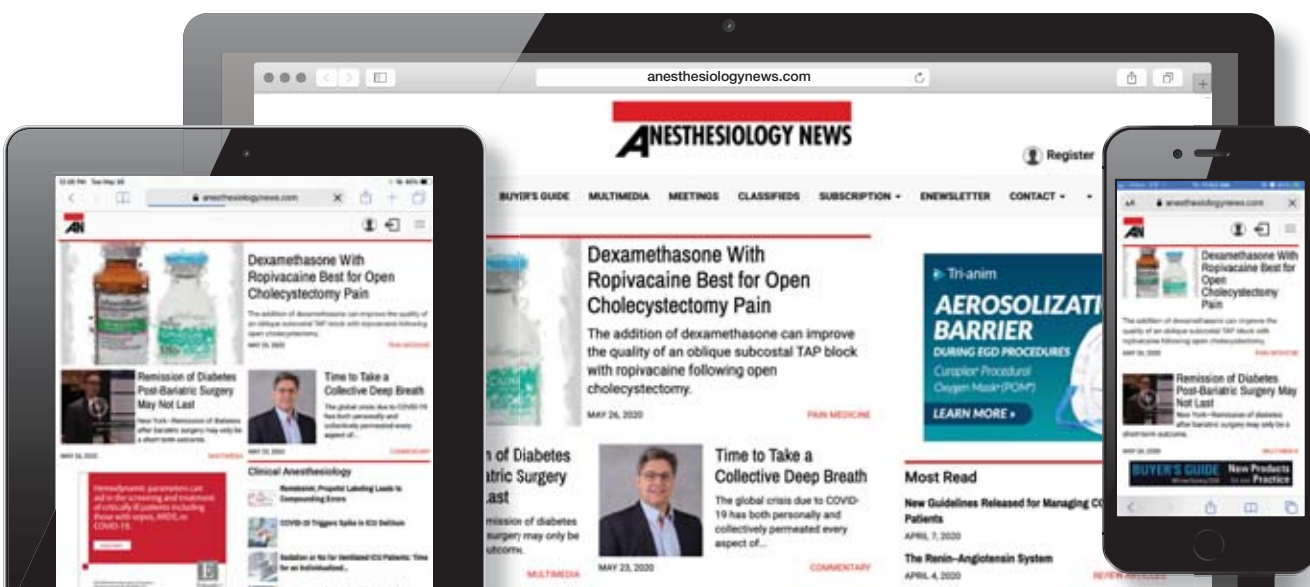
anesthesiologynews.com

ANESTHESIOLOGY NEWS

Register

BUYER'S GUIDE MULTIMEDIA MEETINGS CLASSIFIEDS SUBSCRIPTION ENEWSLETTER CONTACT

Dexamethasone With Ropivacaine Best for Open Cholecystectomy Pain

The addition of dexamethasone can improve the quality of an oblique subcostal TAP block with ropivacaine following open cholecystectomy.

MAY 26, 2020 PAIN MEDICINE

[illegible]n of Diabetes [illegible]atric Surgery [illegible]ast

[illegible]mission of diabetes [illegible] surgery may only be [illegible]utcom.

MULTIMEDIA

Time to Take a Collective Deep Breath

The global crisis due to COVID-19 has both personally and collectively permeated every aspect of...

MAY 23, 2020 COMMENTARY

Tri-anim

AEROSOLIZATI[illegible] BARRIER

DURING EGD PROCEDURES

Curaplex Procedural Oxygen Mask (POM)

LEARN MORE »

Most Read

New Guidelines Released for Managing C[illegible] Patients

APRIL 7, 2020

The Renin–Angiotensin System

APRIL 4, 2020

REVIEW ARTICLES

anesthesiologynews.com

AN

Dexamethasone With Ropivacaine Best for Open Cholecystectomy Pain

The addition of dexamethasone can improve the quality of an oblique subcostal TAP block with ropivacaine following open cholecystectomy.

MAY 26, 2020 PAIN MEDICINE

Remission of Diabetes Post-Bariatric Surgery May Not Last

New York—Remission of diabetes after bariatric surgery may only be a short-term outcome.

MAY 26, 2020 MULTIMEDIA

Time to Take a Collective Deep Breath

The global crisis due to COVID-19 has both personally and collectively permeated every aspect of...

MAY 23, 2020 COMMENTARY

Clinical Anesthesiology

Hemodynamic parameters can aid in the screening and treatment of critically ill patients including those with sepsis, ARDS, or COVID-19.

Remimazolam, Propofol Labeling Leads to Compounding Errors

COVID-19 Triggers Spike in ICU Delirium

Sedation or No for Ventilated ICU Patients: Time for an Individualized...

anesthesiologynews.com

AN

Dexamethasone With Ropivacaine Best for Open Cholecystectomy Pain

The addition of dexamethasone can improve the quality of an oblique subcostal TAP block with ropivacaine following open cholecystectomy.

MAY 26, 2020 PAIN MEDICINE

Remission of Diabetes Post-Bariatric Surgery May Not Last

New York—Remission of diabetes after bariatric surgery may only be a short-term outcome.

MAY 26, 2020 MULTIMEDIA

BUYER'S GUIDE New Products for Your Practice